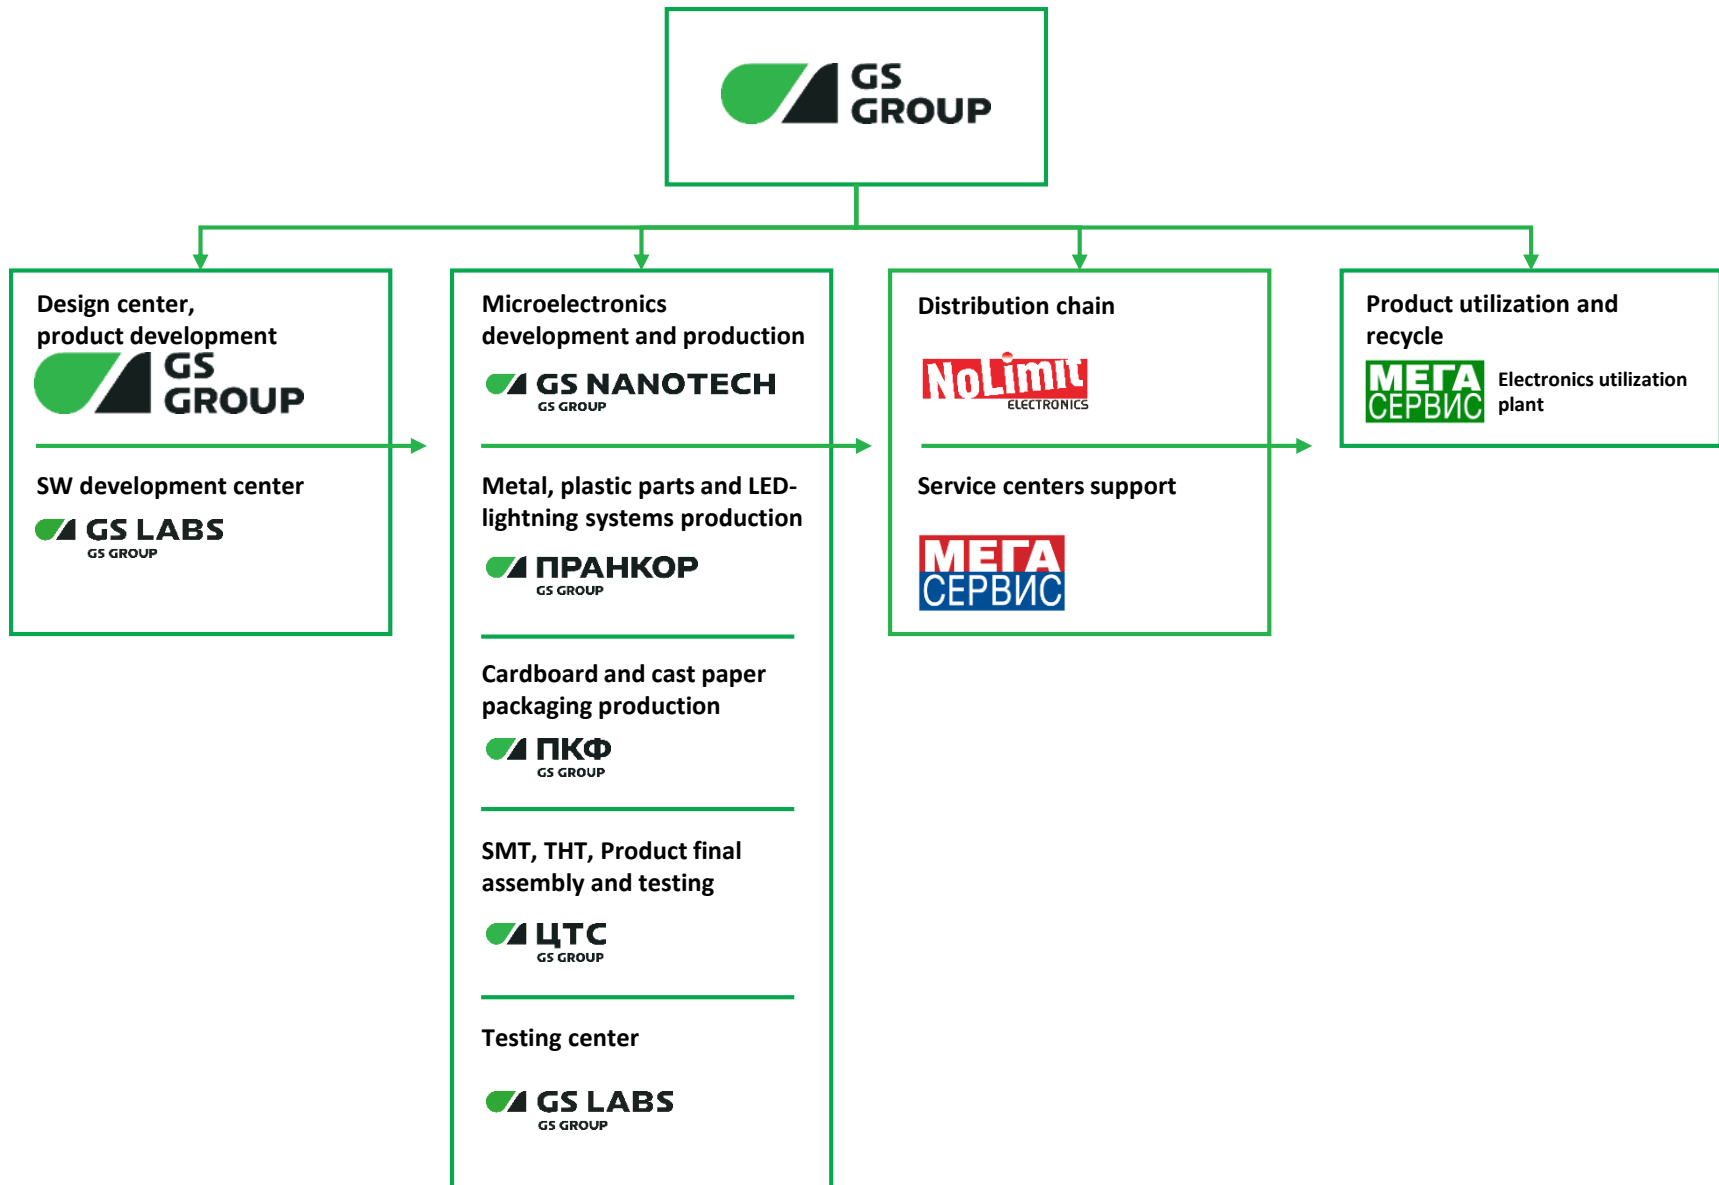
GS GROUP

Design center, product development

GS GROUP

SW development center

GS LABS
GS GROUP

Microelectronics development and production

GS NANOTECH
GS GROUP

Metal, plastic parts and LED-lightning systems production

ПРАНКОР
GS GROUP

Cardboard and cast paper packaging production

ПКФ
GS GROUP

SMT, THT, Product final assembly and testing

ЦТС
GS GROUP

Testing center

GS LABS
GS GROUP

Distribution chain

NoLimit
ELECTRONICS

Service centers support

МЕГА СЕРВИС

Product utilization and recycle

МЕГА СЕРВИС

Electronics utilization plant